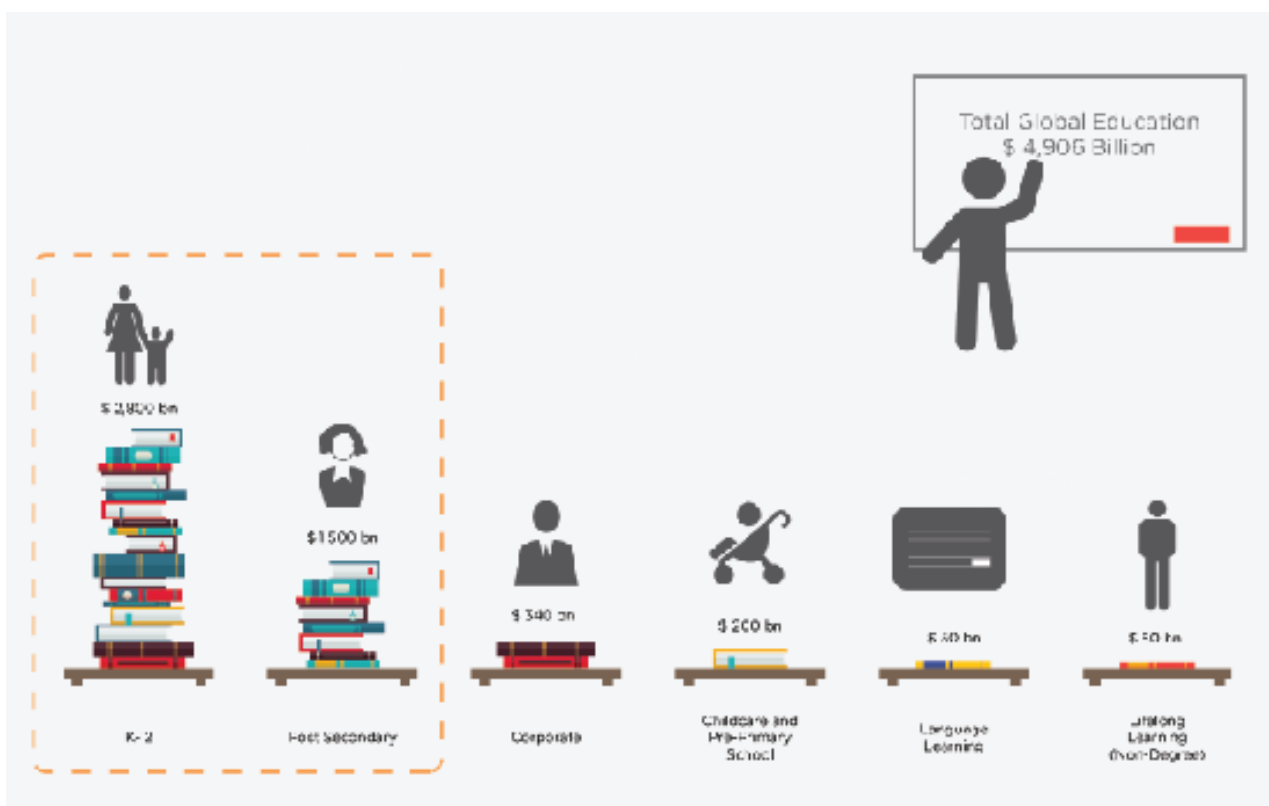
Total Global Education
$ 4,906 Billion

$ 2,800 bn

K-12

$1500 bn

Post Secondary

$ 340 bn

Corporate

$ 200 bn

Childcare and Pre-Primary School

$ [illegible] bn

Language Learning

$ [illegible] bn

Lifelong Learning (Non-Degree)